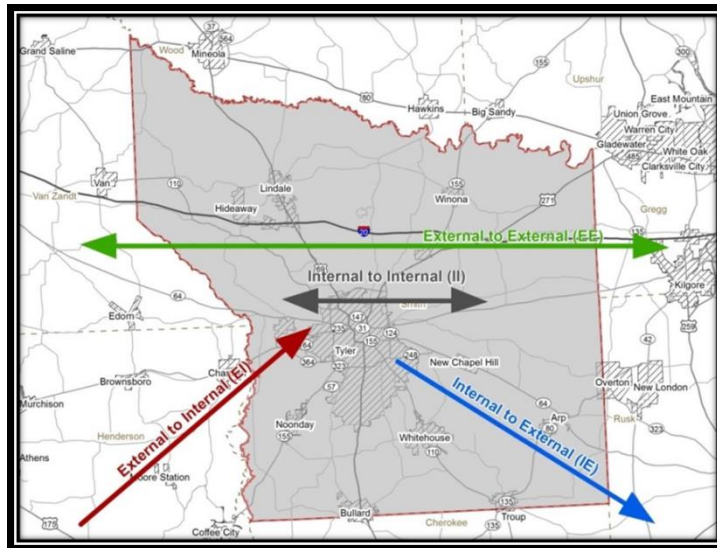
Grand Saline
37
564
Wood
Mineola
80
155
Upshur
300
East Mountain
Union Grove
Hawkins
Big Sandy
Warren City
Gladewater
485
White Oak
Clarksville City
Van
110
Lindale
155
Winona
271
Van Zandt
Hideaway
Gregg
20
135
External to External (EE)
Internal to Internal (II)
69
Smith
Kilgore
64
Edom
147
31
124
235
64
Tyler
155
259
364
323
248
New Chapel Hill
42
Brownsboro
Chandler
57
Overton
New London
Murchison
64
Arp
Noonday
135
Henderson
External to Internal (EI)
155
Internal to External (IE)
Rusk
323
Whitehouse
110
Athens
Moore Station
Bullard
135
Cherokee
Troup
175
Coffee City
135